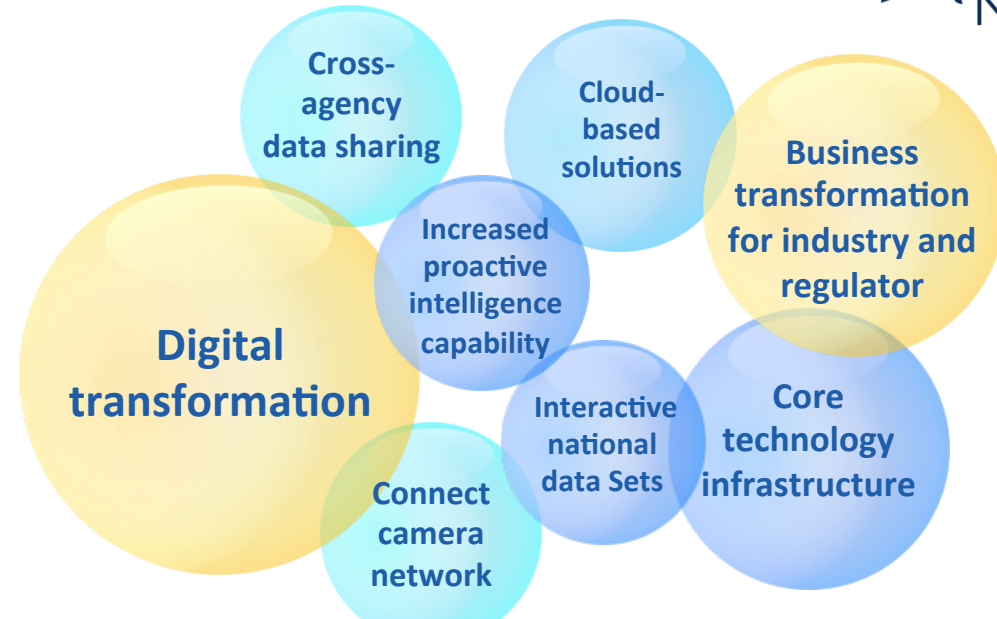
Cross-agency data sharing

Cloud-based solutions

Business transformation for industry and regulator

Increased proactive intelligence capability

Digital transformation

Interactive national data Sets

Core technology infrastructure

Connect camera network